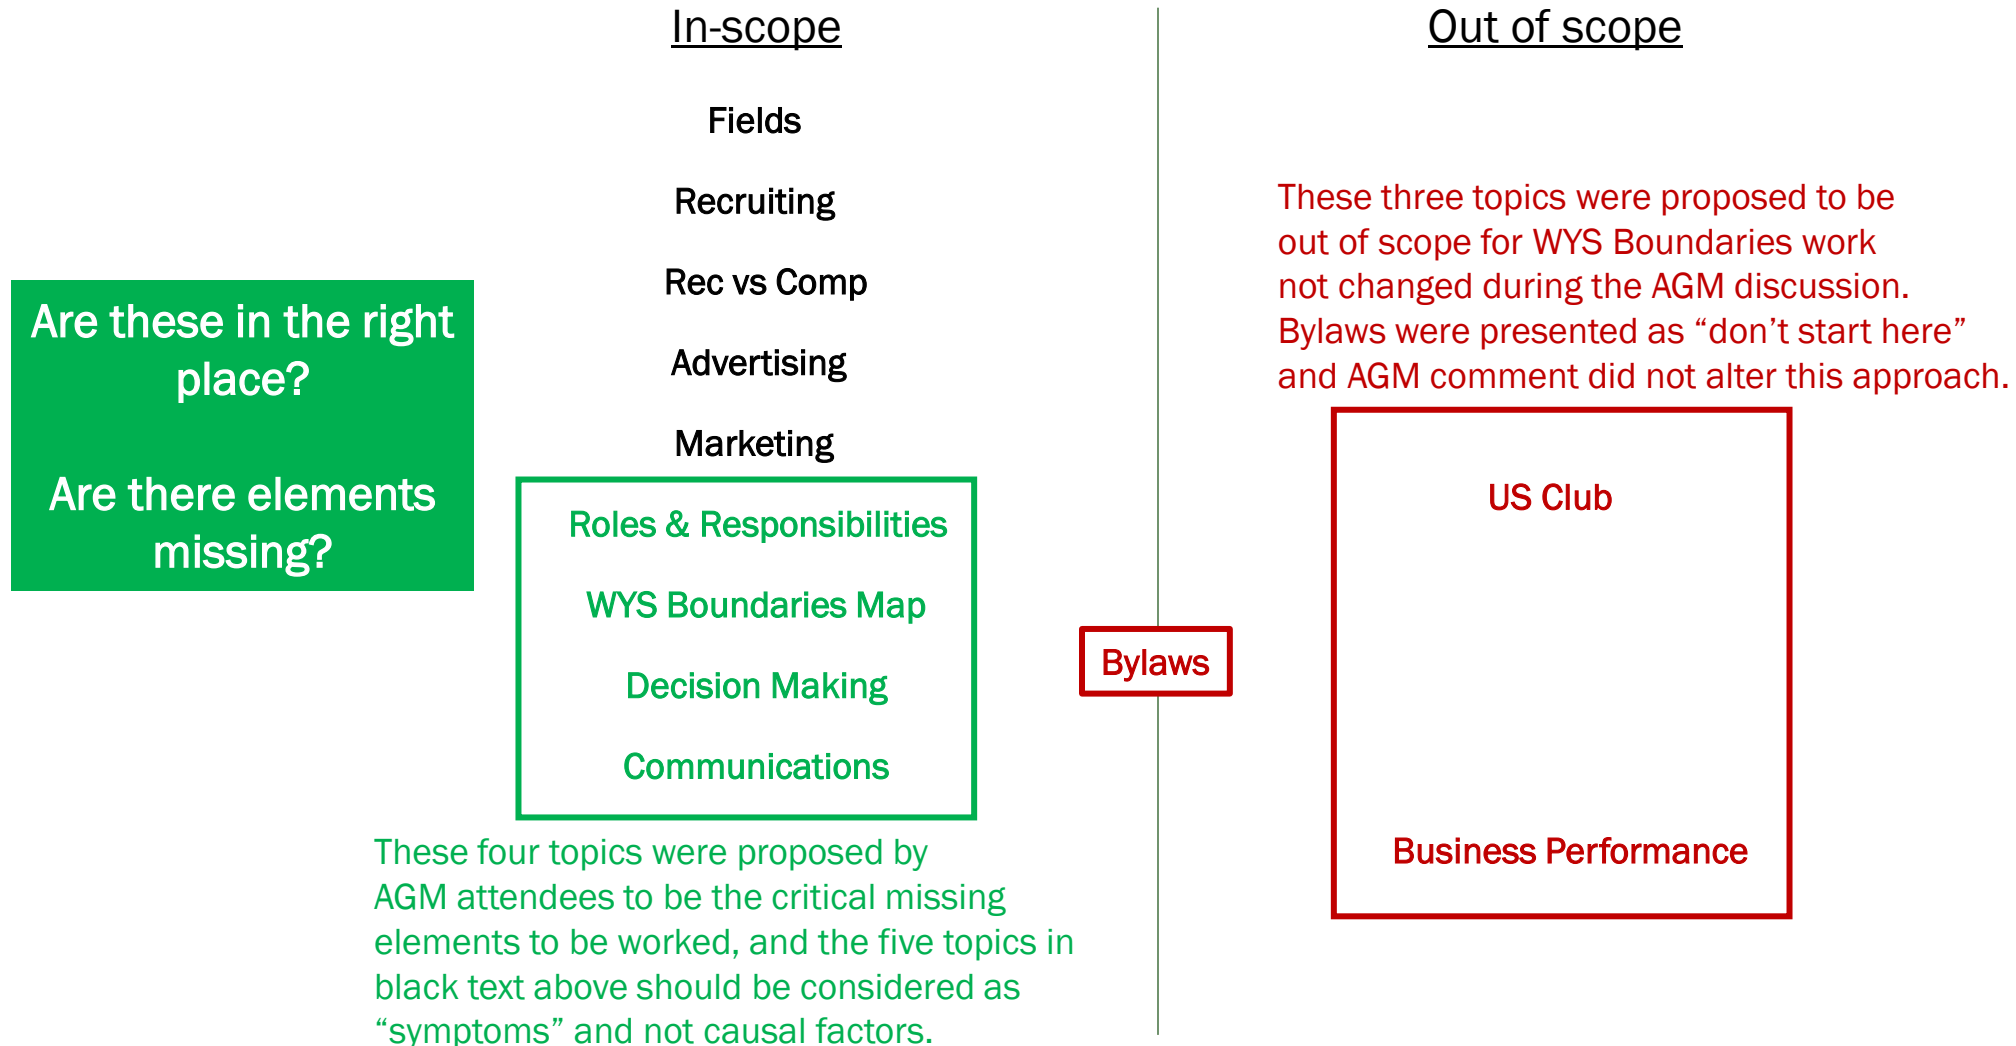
In-scope

Out of scope

Are these in the right place?

Are there elements missing?

Fields

Recruiting

Rec vs Comp

Advertising

Marketing

Roles & Responsibilities

WYS Boundaries Map

Decision Making

Communications

These four topics were proposed by AGM attendees to be the critical missing elements to be worked, and the five topics in black text above should be considered as “symptoms” and not causal factors.

Bylaws

These three topics were proposed to be out of scope for WYS Boundaries work not changed during the AGM discussion. Bylaws were presented as “don’t start here” and AGM comment did not alter this approach.

US Club

Business Performance